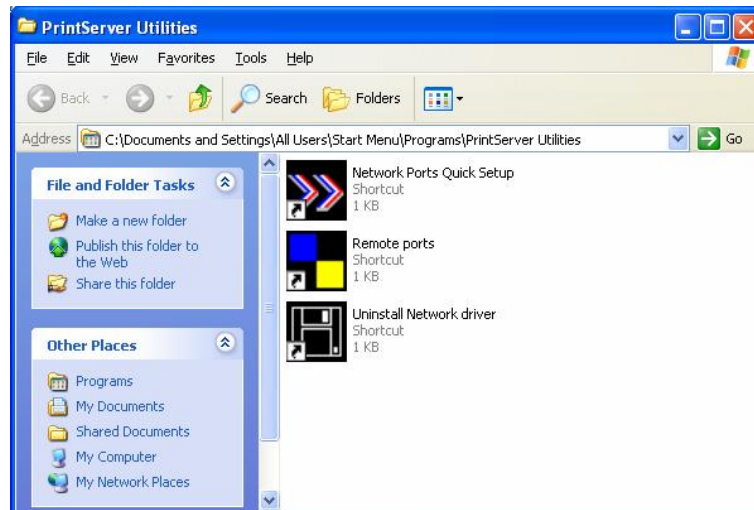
PrintServer Utilities

File Edit View Favorites Tools Help

Back Search Folders

Address C:\Documents and Settings\All Users\Start Menu\Programs\PrintServer Utilities Go

File and Folder Tasks

Make a new folder

Publish this folder to the Web

Share this folder

Other Places

Programs

My Documents

Shared Documents

My Computer

My Network Places

Network Ports Quick Setup
Shortcut
1 KB

Remote ports
Shortcut
1 KB

Uninstall Network driver
Shortcut
1 KB